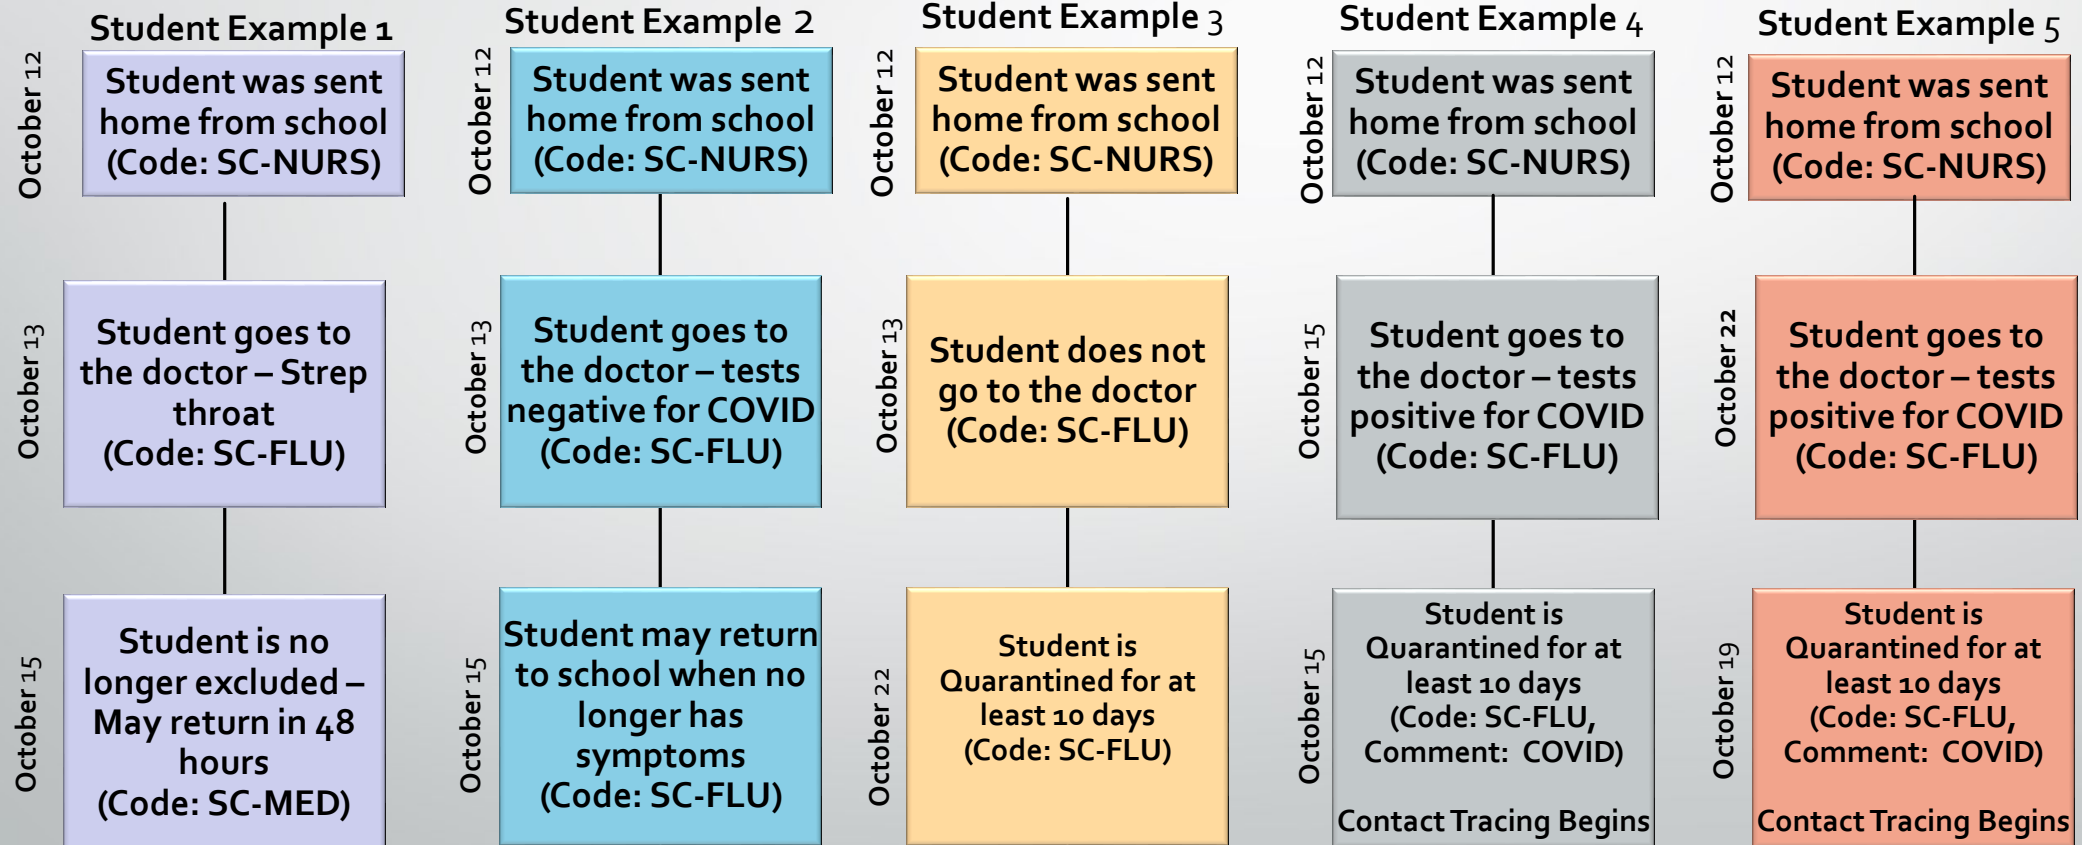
Student Example 1

October 12
Student was sent home from school (Code: SC-NURS)

October 13
Student goes to the doctor – Strep throat (Code: SC-FLU)

October 15
Student is no longer excluded – May return in 48 hours (Code: SC-MED)

Student Example 2

October 12
Student was sent home from school (Code: SC-NURS)

October 13
Student goes to the doctor – tests negative for COVID (Code: SC-FLU)

October 15
Student may return to school when no longer has symptoms (Code: SC-FLU)

Student Example 3

October 12
Student was sent home from school (Code: SC-NURS)

October 13
Student does not go to the doctor (Code: SC-FLU)

October 22
Student is Quarantined for at least 10 days (Code: SC-FLU)

Student Example 4

October 12
Student was sent home from school (Code: SC-NURS)

October 15
Student goes to the doctor – tests positive for COVID (Code: SC-FLU)

October 15
Student is Quarantined for at least 10 days (Code: SC-FLU, Comment: COVID)

Contact Tracing Begins

Student Example 5

October 12
Student was sent home from school (Code: SC-NURS)

October 22
Student goes to the doctor – tests positive for COVID (Code: SC-FLU)

October 19
Student is Quarantined for at least 10 days (Code: SC-FLU, Comment: COVID)

Contact Tracing Begins